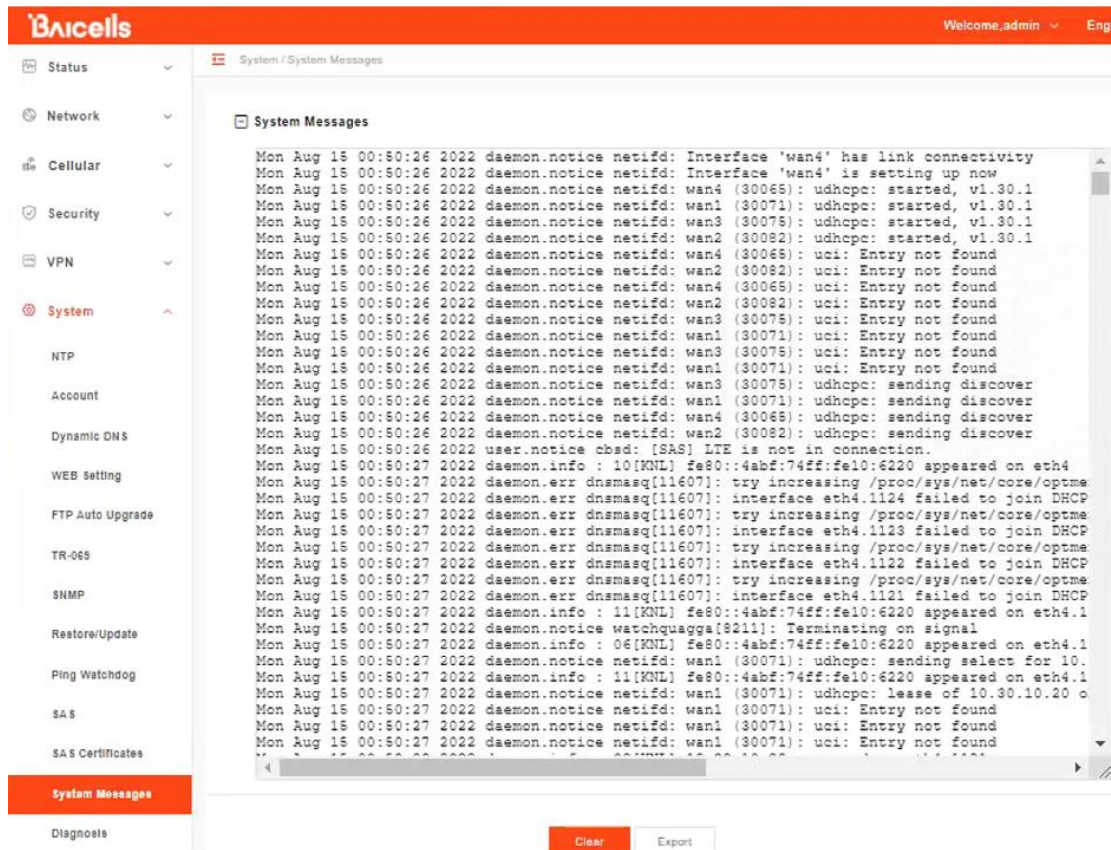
Baicells

Welcome,admin Eng

Status
Network
Cellular
Security
VPN
System
NTP
Account
Dynamic DNS
WEB Setting
FTP Auto Upgrade
TR-069
SNMP
Restore/Update
Ping Watchdog
SAS
SAS Certificates
System Messages
Diagnosis

System / System Messages

System Messages

Mon Aug 15 00:50:26 2022 daemon.notice netifd: Interface 'wan4' has link connectivity
Mon Aug 15 00:50:26 2022 daemon.notice netifd: Interface 'wan4' is setting up now
Mon Aug 15 00:50:26 2022 daemon.notice netifd: wan4 (30065): udhcpc: started, v1.30.1
Mon Aug 15 00:50:26 2022 daemon.notice netifd: wan1 (30071): udhcpc: started, v1.30.1
Mon Aug 15 00:50:26 2022 daemon.notice netifd: wan3 (30075): udhcpc: started, v1.30.1
Mon Aug 15 00:50:26 2022 daemon.notice netifd: wan2 (30082): udhcpc: started, v1.30.1
Mon Aug 15 00:50:26 2022 daemon.notice netifd: wan4 (30065): uci: Entry not found
Mon Aug 15 00:50:26 2022 daemon.notice netifd: wan2 (30082): uci: Entry not found
Mon Aug 15 00:50:26 2022 daemon.notice netifd: wan4 (30065): uci: Entry not found
Mon Aug 15 00:50:26 2022 daemon.notice netifd: wan2 (30082): uci: Entry not found
Mon Aug 15 00:50:26 2022 daemon.notice netifd: wan3 (30075): uci: Entry not found
Mon Aug 15 00:50:26 2022 daemon.notice netifd: wan1 (30071): uci: Entry not found
Mon Aug 15 00:50:26 2022 daemon.notice netifd: wan3 (30075): uci: Entry not found
Mon Aug 15 00:50:26 2022 daemon.notice netifd: wan1 (30071): uci: Entry not found
Mon Aug 15 00:50:26 2022 daemon.notice netifd: wan3 (30075): udhcpc: sending discover
Mon Aug 15 00:50:26 2022 daemon.notice netifd: wan1 (30071): udhcpc: sending discover
Mon Aug 15 00:50:26 2022 daemon.notice netifd: wan4 (30065): udhcpc: sending discover
Mon Aug 15 00:50:26 2022 daemon.notice netifd: wan2 (30082): udhcpc: sending discover
Mon Aug 15 00:50:26 2022 user.notice cbsd: [SAS] LTE is not in connection.
Mon Aug 15 00:50:27 2022 daemon.info : 10[KNL] fe80::4abf:74ff:fe10:6220 appeared on eth4
Mon Aug 15 00:50:27 2022 daemon.err dnsmasq[11607]: try increasing /proc/sys/net/core/optme
Mon Aug 15 00:50:27 2022 daemon.err dnsmasq[11607]: interface eth4.1124 failed to join DHCP
Mon Aug 15 00:50:27 2022 daemon.err dnsmasq[11607]: try increasing /proc/sys/net/core/optme
Mon Aug 15 00:50:27 2022 daemon.err dnsmasq[11607]: interface eth4.1123 failed to join DHCP
Mon Aug 15 00:50:27 2022 daemon.err dnsmasq[11607]: try increasing /proc/sys/net/core/optme
Mon Aug 15 00:50:27 2022 daemon.err dnsmasq[11607]: interface eth4.1122 failed to join DHCP
Mon Aug 15 00:50:27 2022 daemon.err dnsmasq[11607]: try increasing /proc/sys/net/core/optme
Mon Aug 15 00:50:27 2022 daemon.err dnsmasq[11607]: interface eth4.1121 failed to join DHCP
Mon Aug 15 00:50:27 2022 daemon.info : 11[KNL] fe80::4abf:74ff:fe10:6220 appeared on eth4.1
Mon Aug 15 00:50:27 2022 daemon.notice watchquagga[8211]: Terminating on signal
Mon Aug 15 00:50:27 2022 daemon.info : 06[KNL] fe80::4abf:74ff:fe10:6220 appeared on eth4.1
Mon Aug 15 00:50:27 2022 daemon.notice netifd: wan1 (30071): udhcpc: sending select for 10.
Mon Aug 15 00:50:27 2022 daemon.info : 11[KNL] fe80::4abf:74ff:fe10:6220 appeared on eth4.1
Mon Aug 15 00:50:27 2022 daemon.notice netifd: wan1 (30071): udhcpc: lease of 10.30.10.20 o
Mon Aug 15 00:50:27 2022 daemon.notice netifd: wan1 (30071): uci: Entry not found
Mon Aug 15 00:50:27 2022 daemon.notice netifd: wan1 (30071): uci: Entry not found
Mon Aug 15 00:50:27 2022 daemon.notice netifd: wan1 (30071): uci: Entry not found
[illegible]

Clear
Export